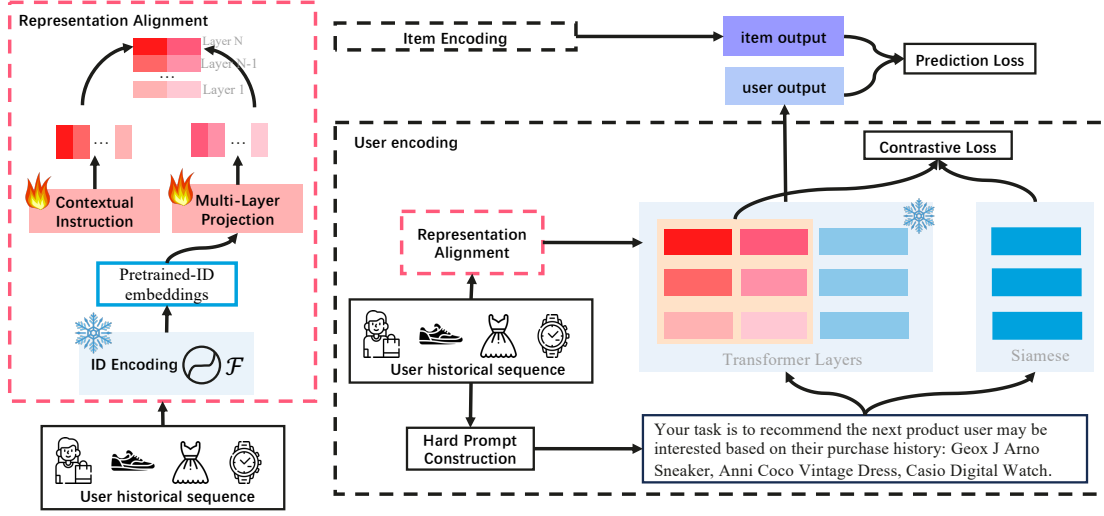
Representation Alignment

Layer N

Layer N-1

...

Layer 1

...

...

Contextual Instruction

Multi-Layer Projection

Pretrained-ID embeddings

ID Encoding $\mathcal{F}$

User historical sequence

Item Encoding

item output

user output

Prediction Loss

User encoding

Contrastive Loss

Representation Alignment

User historical sequence

Transformer Layers

Siamese

Hard Prompt Construction

Your task is to recommend the next product user may be interested based on their purchase history: Geox J Arno Sneaker, Anni Coco Vintage Dress, Casio Digital Watch.